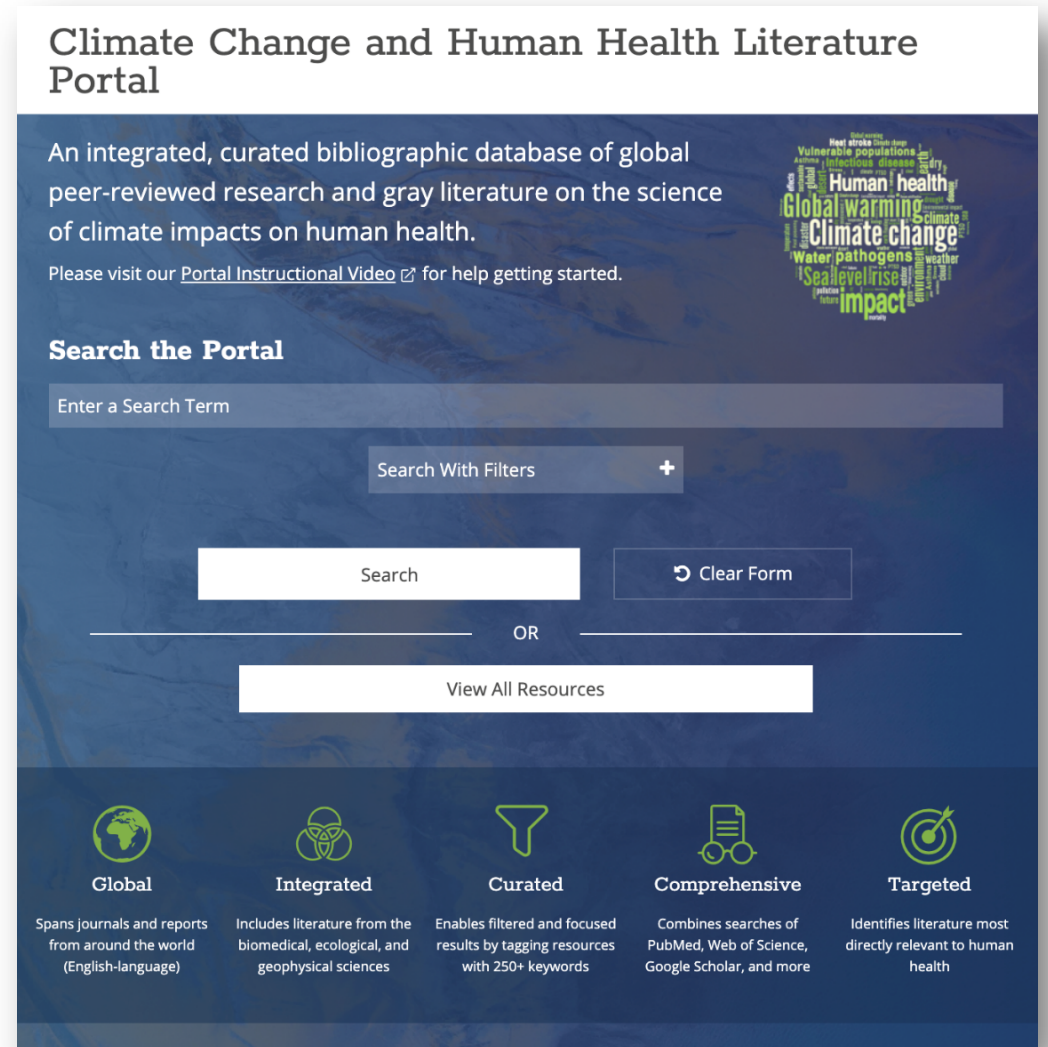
Climate Change and Human Health Literature Portal

An integrated, curated bibliographic database of global peer-reviewed research and gray literature on the science of climate impacts on human health.

Please visit our Portal Instructional Video for help getting started.

Global warming Heat stroke Vulnerable populations Infectious disease Human health Global warming Climate change Water pathogens Sea level rise impact weather environment climate

Search the Portal

Enter a Search Term

Search With Filters +

Search

Clear Form

OR

View All Resources

Global
Spans journals and reports from around the world (English-language)

Integrated
Includes literature from the biomedical, ecological, and geophysical sciences

Curated
Enables filtered and focused results by tagging resources with 250+ keywords

Comprehensive
Combines searches of PubMed, Web of Science, Google Scholar, and more

Targeted
Identifies literature most directly relevant to human health